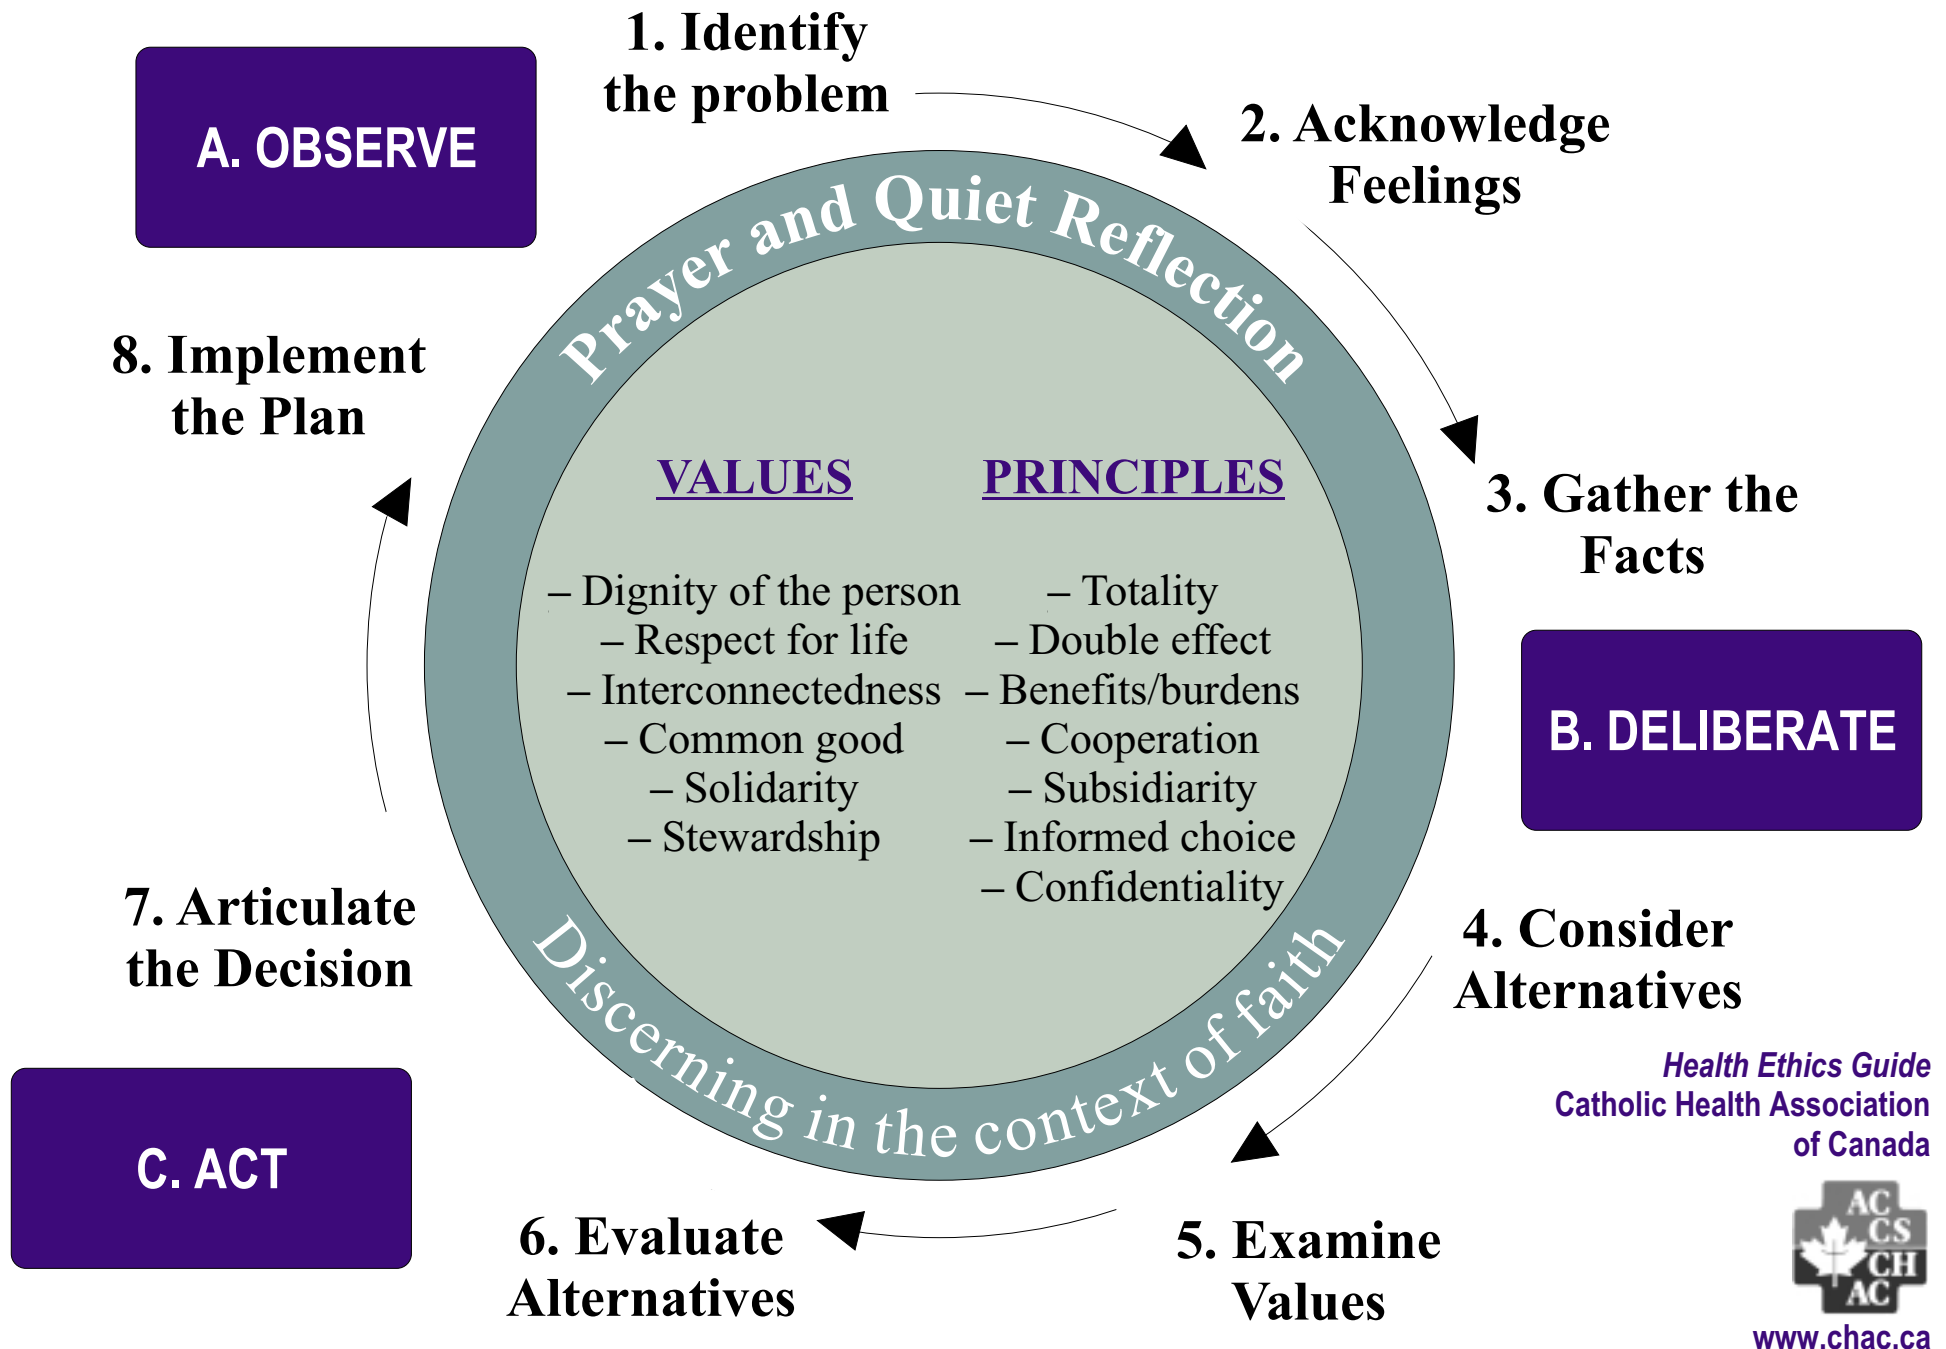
A. OBSERVE

1. Identify the problem

2. Acknowledge Feelings

Prayer and Quiet Reflection

8. Implement the Plan

VALUES

PRINCIPLES

– Dignity of the person
– Respect for life
– Interconnectedness
– Common good
– Solidarity
– Stewardship

– Totality
– Double effect
– Benefits/burdens
– Cooperation
– Subsidiarity
– Informed choice
– Confidentiality

3. Gather the Facts

B. DELIBERATE

7. Articulate the Decision

Discerning in the context of faith

4. Consider Alternatives

Health Ethics Guide
Catholic Health Association of Canada

C. ACT

6. Evaluate Alternatives

5. Examine Values

AC CS CH AC

www.chac.ca